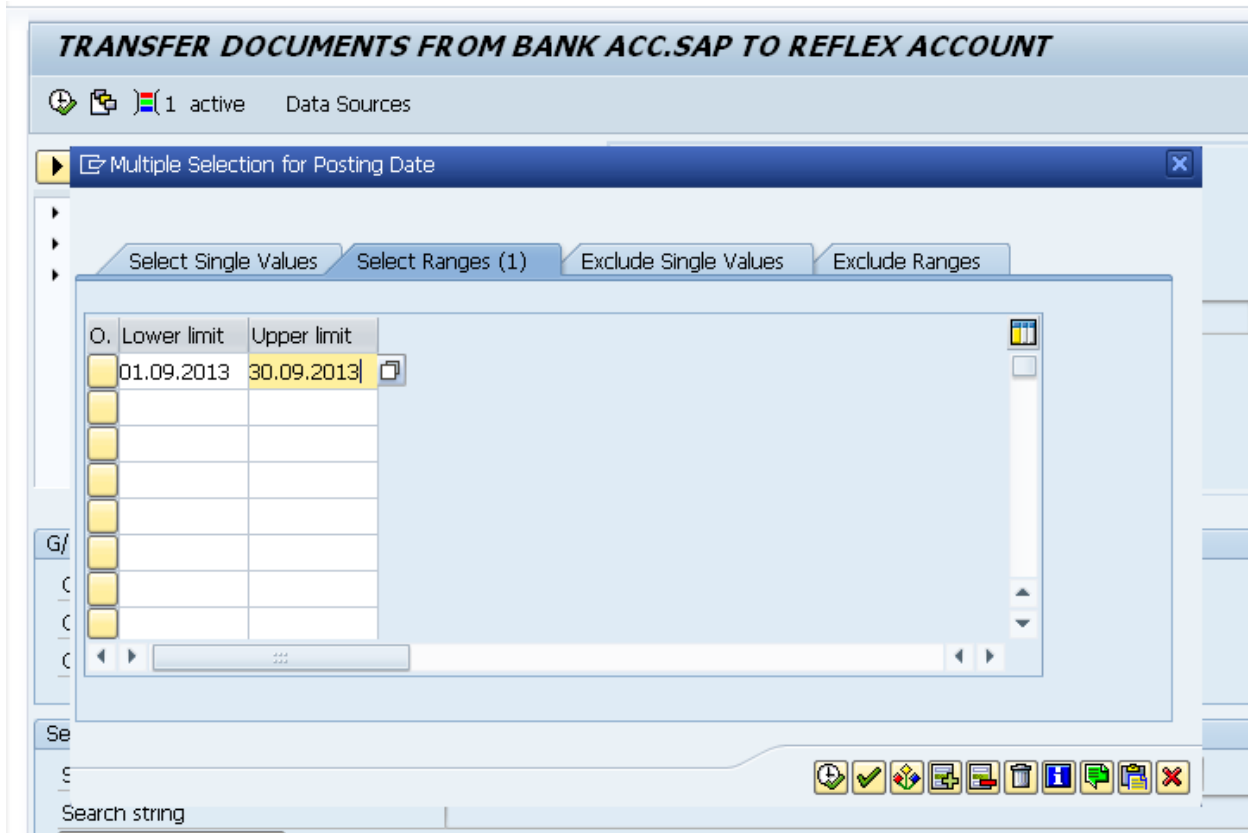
TRANSFER DOCUMENTS FROM BANK ACC.SAP TO REFLEX ACCOUNT

1 active Data Sources

Multiple Selection for Posting Date

Select Single Values | Select Ranges (1) | Exclude Single Values | Exclude Ranges

| O. | Lower limit | Upper limit |
|---|---|---|
| | 01.09.2013 | 30.09.2013 |
| | | |
| | | |
| | | |
| | | |
| | | |
| | | |
| | | |

G/

Se

Search string